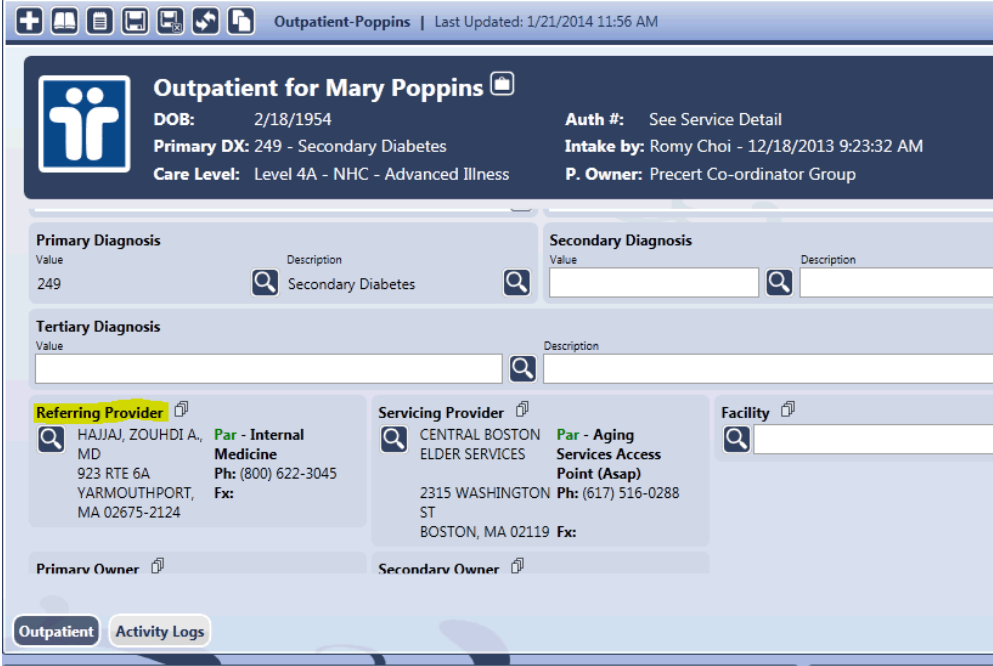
Outpatient-Poppins | Last Updated: 1/21/2014 11:56 AM

Outpatient for Mary Poppins

DOB: 2/18/1954
Primary DX: 249 - Secondary Diabetes
Care Level: Level 4A - NHC - Advanced Illness

Auth #: See Service Detail
Intake by: Romy Choi - 12/18/2013 9:23:32 AM
P. Owner: Precert Co-ordinator Group

Primary Diagnosis
Value
249
Description
Secondary Diabetes

Secondary Diagnosis
Value
Description

Tertiary Diagnosis
Value
Description

Referring Provider
HAJJAJ, ZOUHDI A., MD
923 RTE 6A
YARMOUTHPORT, MA 02675-2124
Par - Internal Medicine
Ph: (800) 622-3045
Fx:

Servicing Provider
CENTRAL BOSTON ELDER SERVICES
2315 WASHINGTON ST
BOSTON, MA 02119
Par - Aging Services Access Point (Asap)
Ph: (617) 516-0288
Fx:

Facility

Primary Owner

Secondary Owner

Outpatient
Activity Logs